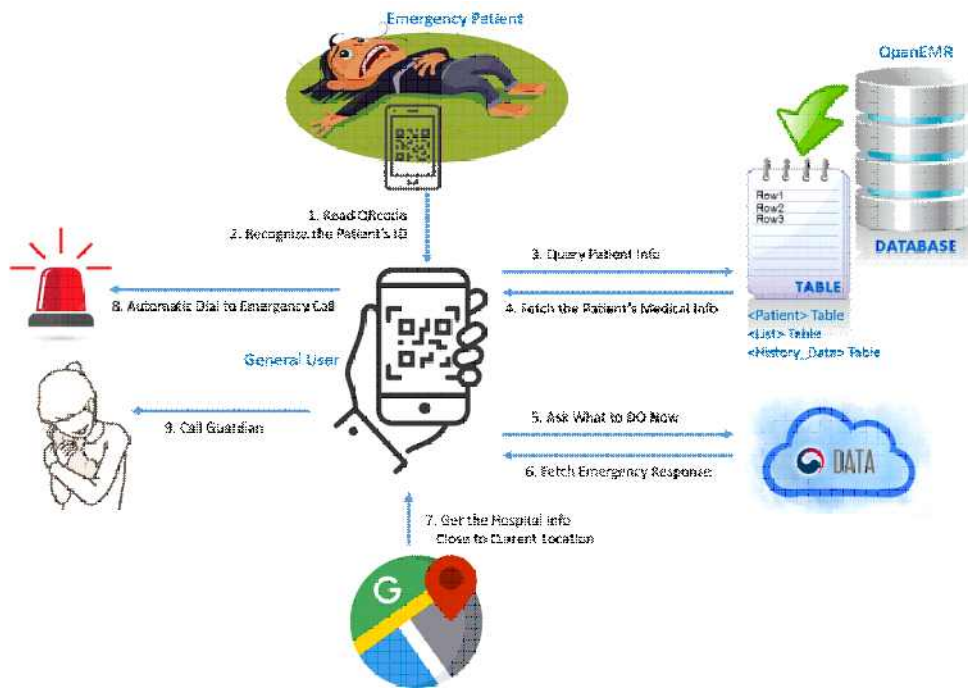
Emergency Patient

OpenEMR

Row1
Row2
Row3

TABLE

DATABASE

1. Read QRcode
2. Recognize the Patient's ID

3. Query Patient Info

4. Fetch the Patient's Medical Info

<Patient> Table
<List> Table
<History_Data> Table

8. Automatic Dial to Emergency Call

General User

9. Call Guardian

5. Ask What to DO Now

6. Fetch Emergency Response

DATA

7. Get the Hospital Info
Close to Current Location

G